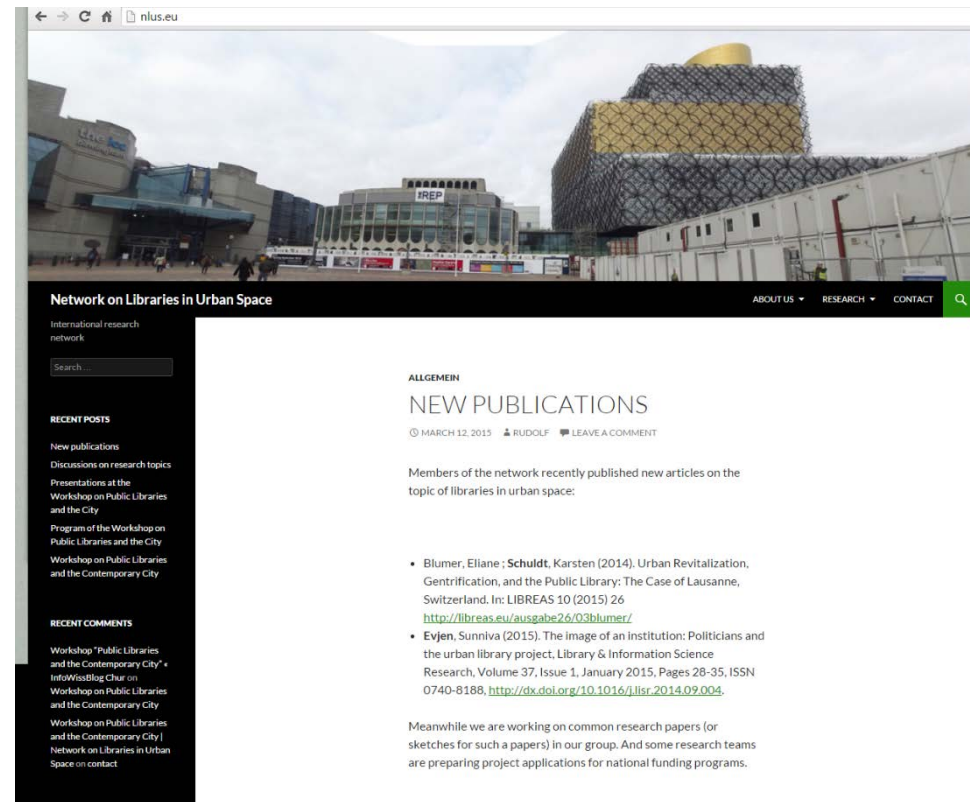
nlus.eu

the ico

REP

Network on Libraries in Urban Space

ABOUT US ▾ RESEARCH ▾ CONTACT

International research network

Search …

RECENT POSTS

New publications

Discussions on research topics

Presentations at the Workshop on Public Libraries and the City

Program of the Workshop on Public Libraries and the City

Workshop on Public Libraries and the Contemporary City

RECENT COMMENTS

Workshop "Public Libraries and the Contemporary City" « InfoWissBlog Chur on Workshop on Public Libraries and the Contemporary City

Workshop on Public Libraries and the Contemporary City | Network on Libraries in Urban Space on contact

ALLGEMEIN

NEW PUBLICATIONS

MARCH 12, 2015 RUDOLF LEAVE A COMMENT

Members of the network recently published new articles on the topic of libraries in urban space:

- Blumer, Eliane ; Schuldt, Karsten (2014). Urban Revitalization, Gentrification, and the Public Library: The Case of Lausanne, Switzerland. In: LIBREAS 10 (2015) 26 http://libreas.eu/ausgabe26/03blumer/
- Evjen, Sunniva (2015). The image of an institution: Politicians and the urban library project, Library & Information Science Research, Volume 37, Issue 1, January 2015, Pages 28-35, ISSN 0740-8188, http://dx.doi.org/10.1016/j.lisr.2014.09.004.

Meanwhile we are working on common research papers (or sketches for such a papers) in our group. And some research teams are preparing project applications for national funding programs.